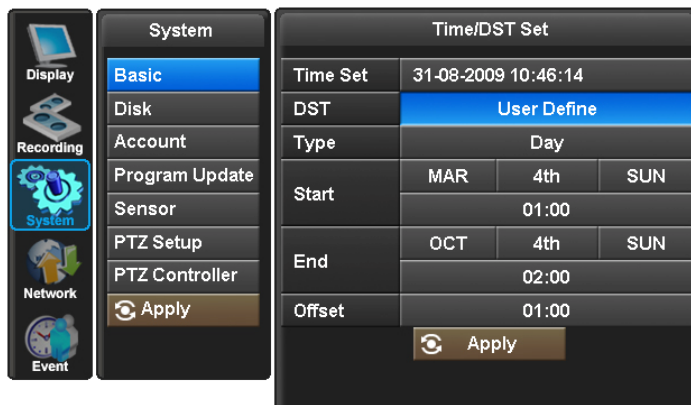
Display
Recording
System
Network
Event

System
Basic
Disk
Account
Program Update
Sensor
PTZ Setup
PTZ Controller
Apply

Time/DST Set

| Time Set | 31-08-2009 10:46:14 | | |
|---|---|---|---|
| DST | User Define | | |
| Type | Day | | |
| Start | MAR | 4th | SUN |
| | 01:00 | | |
| End | OCT | 4th | SUN |
| | 02:00 | | |
| Offset | 01:00 | | |

Apply